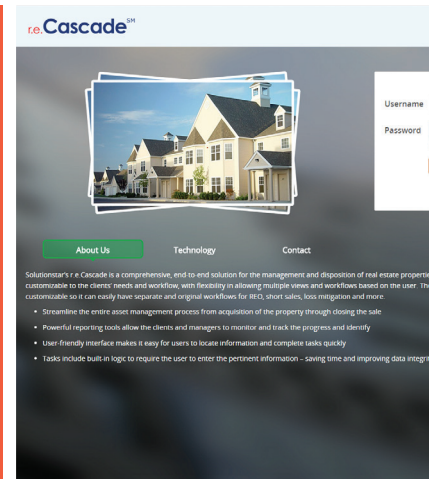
r.e.Cascade℠

Username
Password

About Us
Technology
Contact

Solutionstar's r.e Cascade is a comprehensive, end-to-end solution for the management and disposition of real estate properti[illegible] customizable to the clients' needs and workflow, with flexibility in allowing multiple views and workflows based on the user. The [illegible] customizable so it can easily have separate and original workflows for REO, short sales, loss mitigation and more.

- Streamline the entire asset management process from acquisition of the property through closing the sale
- Powerful reporting tools allow the clients and managers to monitor and track the progress and identify
- User-friendly interface makes it easy for users to locate information and complete tasks quickly
- Tasks include built-in logic to require the user to enter the pertinent information – saving time and improving data integr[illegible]